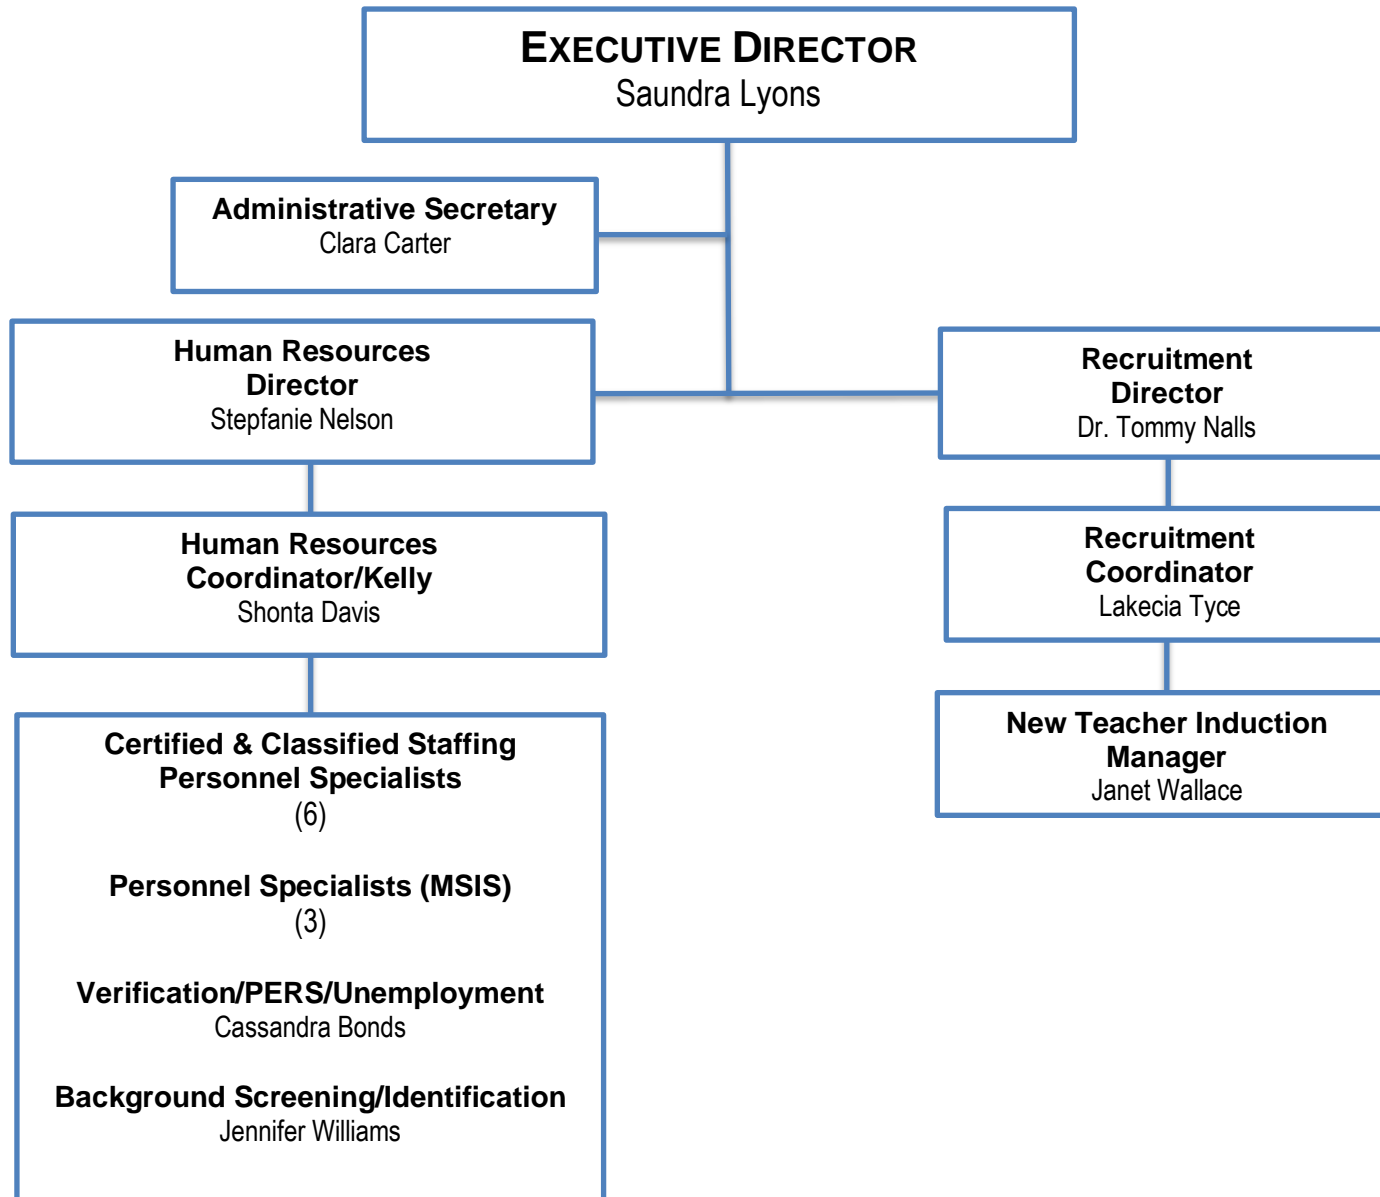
EXECUTIVE DIRECTOR
Saundra Lyons

Administrative Secretary
Clara Carter

Human Resources Director
Stepfanie Nelson

Recruitment Director
Dr. Tommy Nalls

Human Resources Coordinator/Kelly
Shonta Davis

Recruitment Coordinator
Lakecia Tyce

New Teacher Induction Manager
Janet Wallace

Certified & Classified Staffing Personnel Specialists
(6)

Personnel Specialists (MSIS)
(3)

Verification/PERS/Unemployment
Cassandra Bonds

Background Screening/Identification
Jennifer Williams